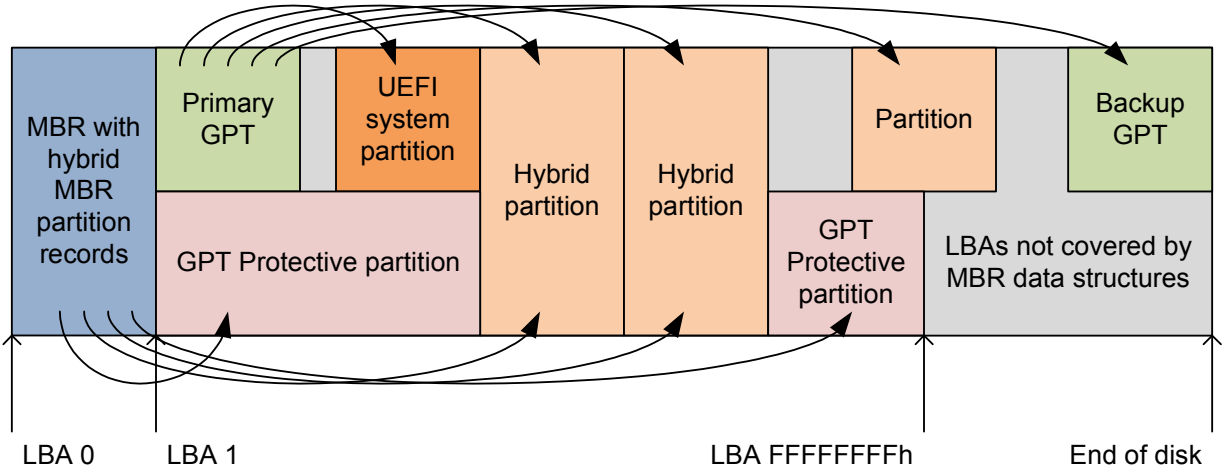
MBR with hybrid MBR partition records

Primary GPT

UEFI system partition

Hybrid partition

Hybrid partition

Partition

Backup GPT

GPT Protective partition

GPT Protective partition

LBAs not covered by MBR data structures

LBA 0

LBA 1

LBA FFFFFFFFh

End of disk